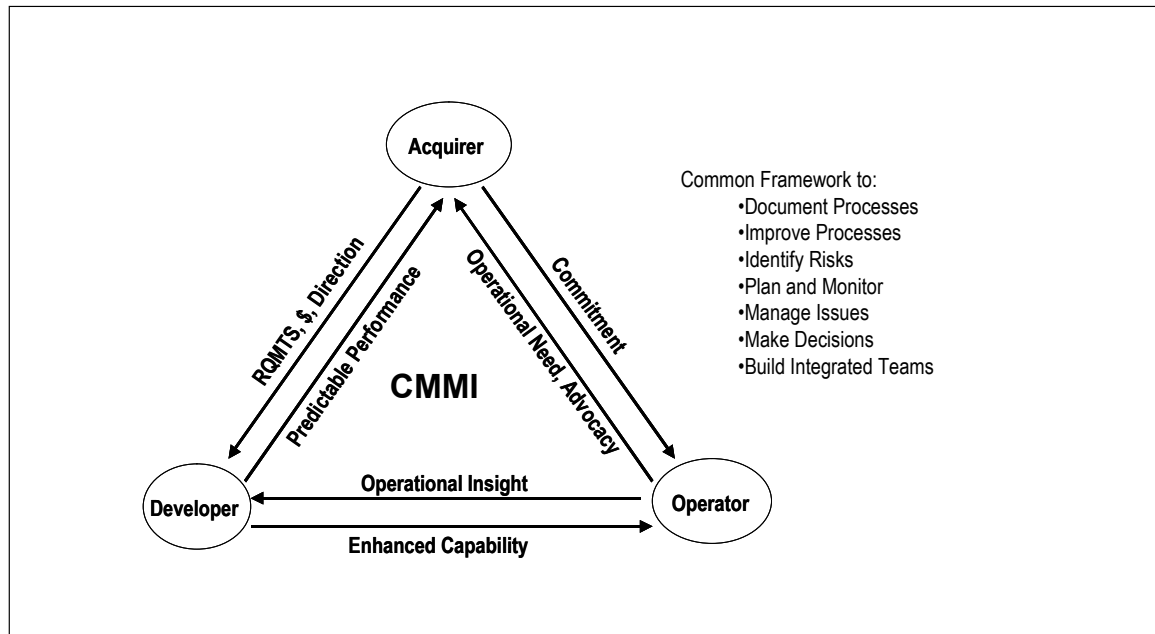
Acquirer

RQMTS, \$, Direction

Predictable Performance

Operational Need, Advocacy

Commitment

CMMI

Developer

Operational Insight

Enhanced Capability

Operator

Common Framework to:
•Document Processes
•Improve Processes
•Identify Risks
•Plan and Monitor
•Manage Issues
•Make Decisions
•Build Integrated Teams